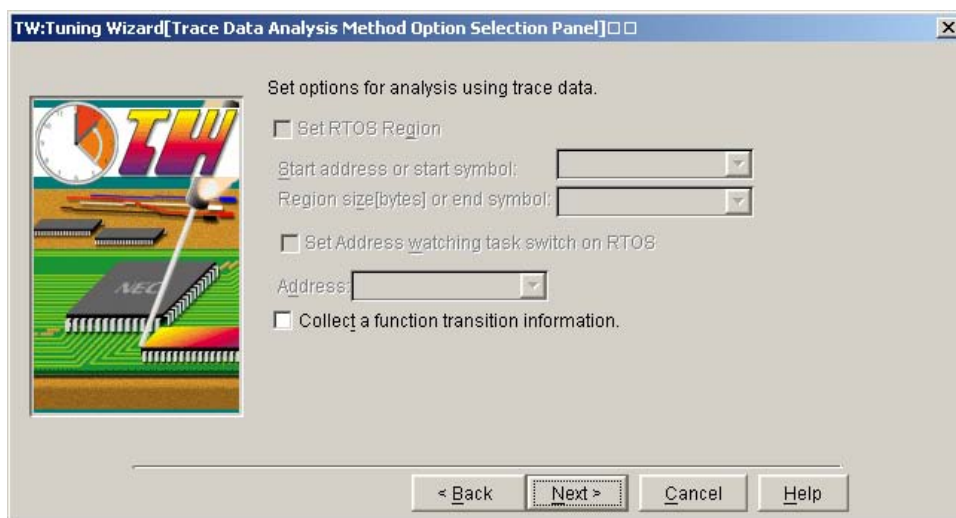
TW:Tuning Wizard[Trace Data Analysis Method Option Selection Panel]□□

×

TW

NEC

Set options for analysis using trace data.

Set RTOS Region

Start address or start symbol:

Region size[bytes] or end symbol:

Set Address watching task switch on RTOS

Address:

Collect a function transition information.

< Back

Next >

Cancel

Help